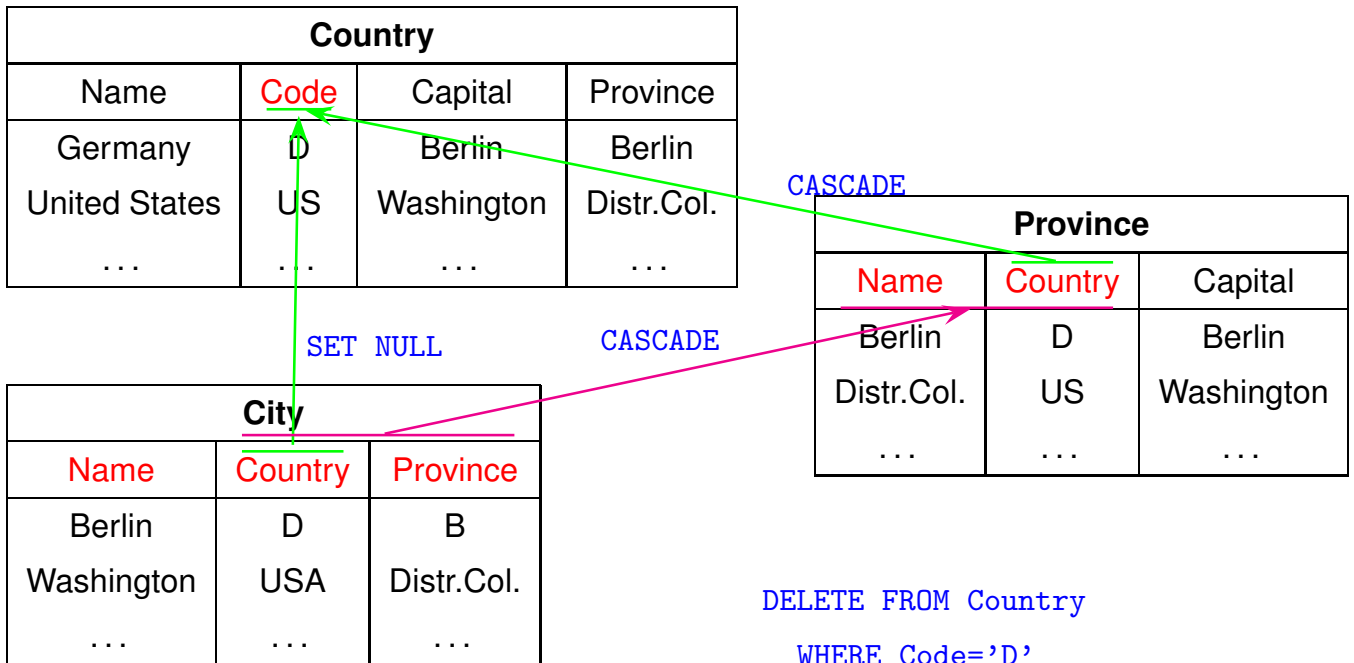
| Country | | | |
|---|---|---|---|
| Name | Code | Capital | Province |
| Germany | D | Berlin | Berlin |
| United States | US | Washington | Distr.Col. |
| ... | ... | ... | ... |

CASCADE

| Province | | |
|---|---|---|
| Name | Country | Capital |
| Berlin | D | Berlin |
| Distr.Col. | US | Washington |
| ... | ... | ... |

SET NULL

CASCADE

| City | | |
|---|---|---|
| Name | Country | Province |
| Berlin | D | B |
| Washington | USA | Distr.Col. |
| ... | ... | ... |

DELETE FROM Country
WHERE Code='D'